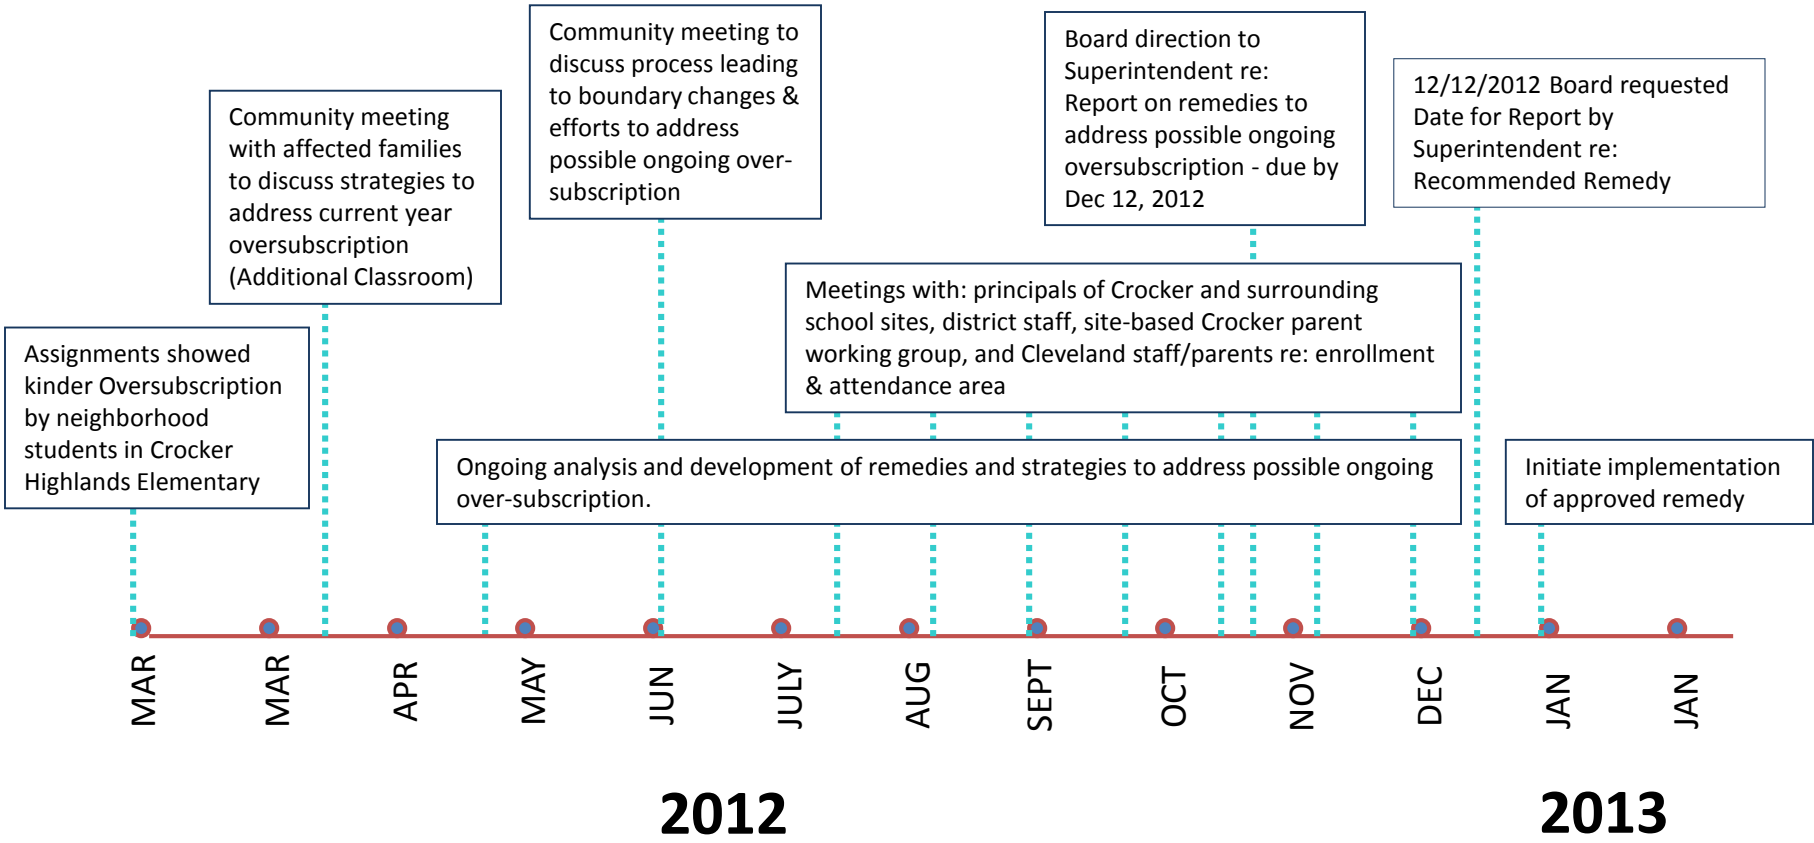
Community meeting to discuss process leading to boundary changes & efforts to address possible ongoing over-subscription

Board direction to Superintendent re: Report on remedies to address possible ongoing oversubscription - due by Dec 12, 2012

12/12/2012 Board requested Date for Report by Superintendent re: Recommended Remedy

Community meeting with affected families to discuss strategies to address current year oversubscription (Additional Classroom)

Meetings with: principals of Crocker and surrounding school sites, district staff, site-based Crocker parent working group, and Cleveland staff/parents re: enrollment & attendance area

Assignments showed kinder Oversubscription by neighborhood students in Crocker Highlands Elementary

Ongoing analysis and development of remedies and strategies to address possible ongoing over-subscription.

Initiate implementation of approved remedy

MAR MAR APR MAY JUN JULY AUG SEPT OCT NOV DEC JAN JAN

2012

2013